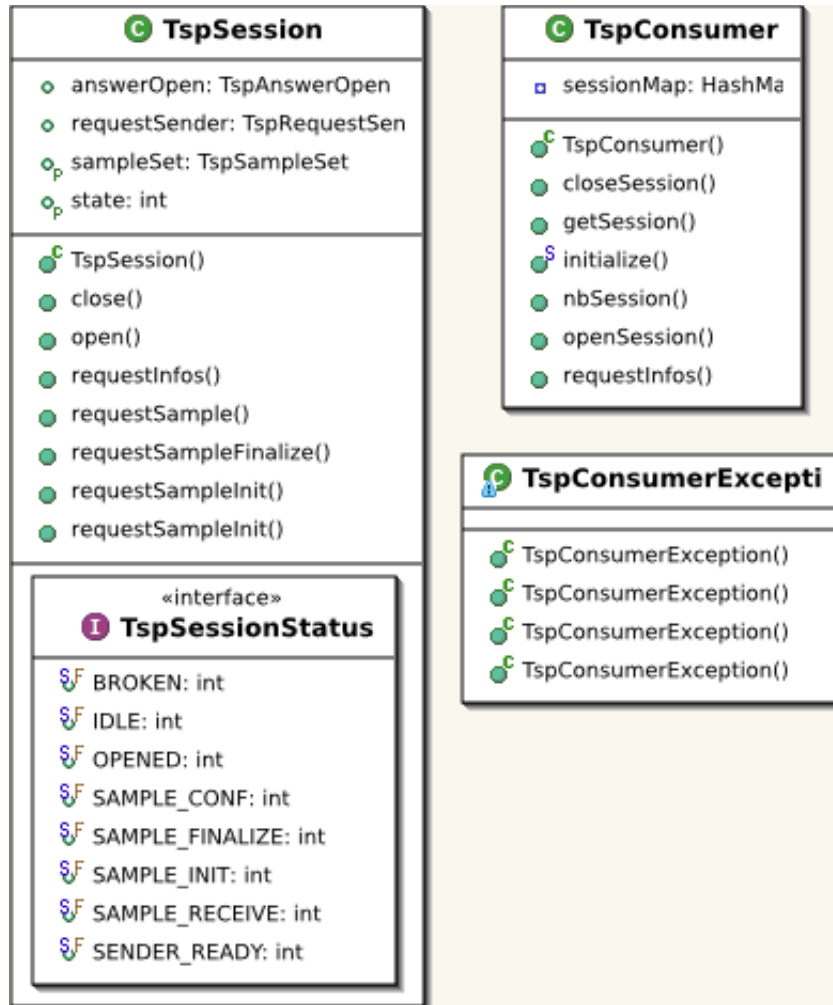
C TspSession

answerOpen: TspAnswerOpen
requestSender: TspRequestSen
sampleSet: TspSampleSet
state: int

TspSession()
close()
open()
requestInfos()
requestSample()
requestSampleFinalize()
requestSampleInit()
requestSampleInit()

«interface»
I TspSessionStatus

BROKEN: int
IDLE: int
OPENED: int
SAMPLE_CONF: int
SAMPLE_FINALIZE: int
SAMPLE_INIT: int
SAMPLE_RECEIVE: int
SENDER_READY: int

C TspConsumer

sessionMap: HashMa

TspConsumer()
closeSession()
getSession()
initialize()
nbSession()
openSession()
requestInfos()

C TspConsumerExcepti

TspConsumerException()
TspConsumerException()
TspConsumerException()
TspConsumerException()